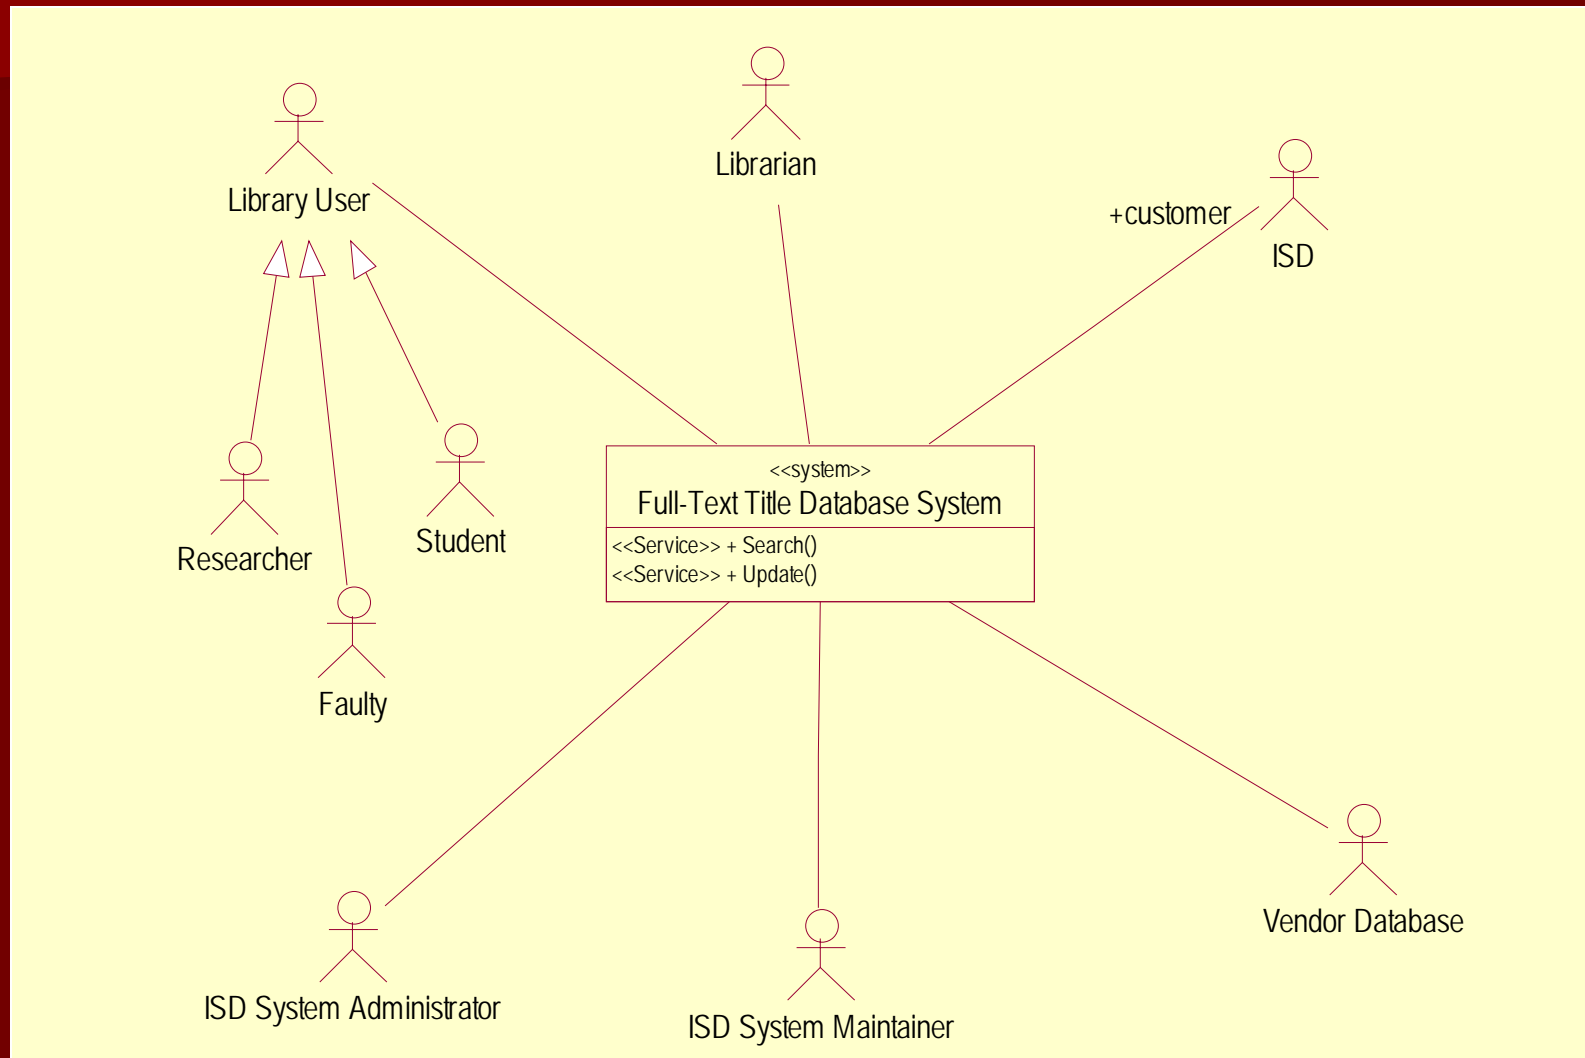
Library User

Librarian

+customer

ISD

Researcher

Faulty

Student

<<system>>
Full-Text Title Database System

<<Service>> + Search()
<<Service>> + Update()

ISD System Administrator

ISD System Maintainer

Vendor Database